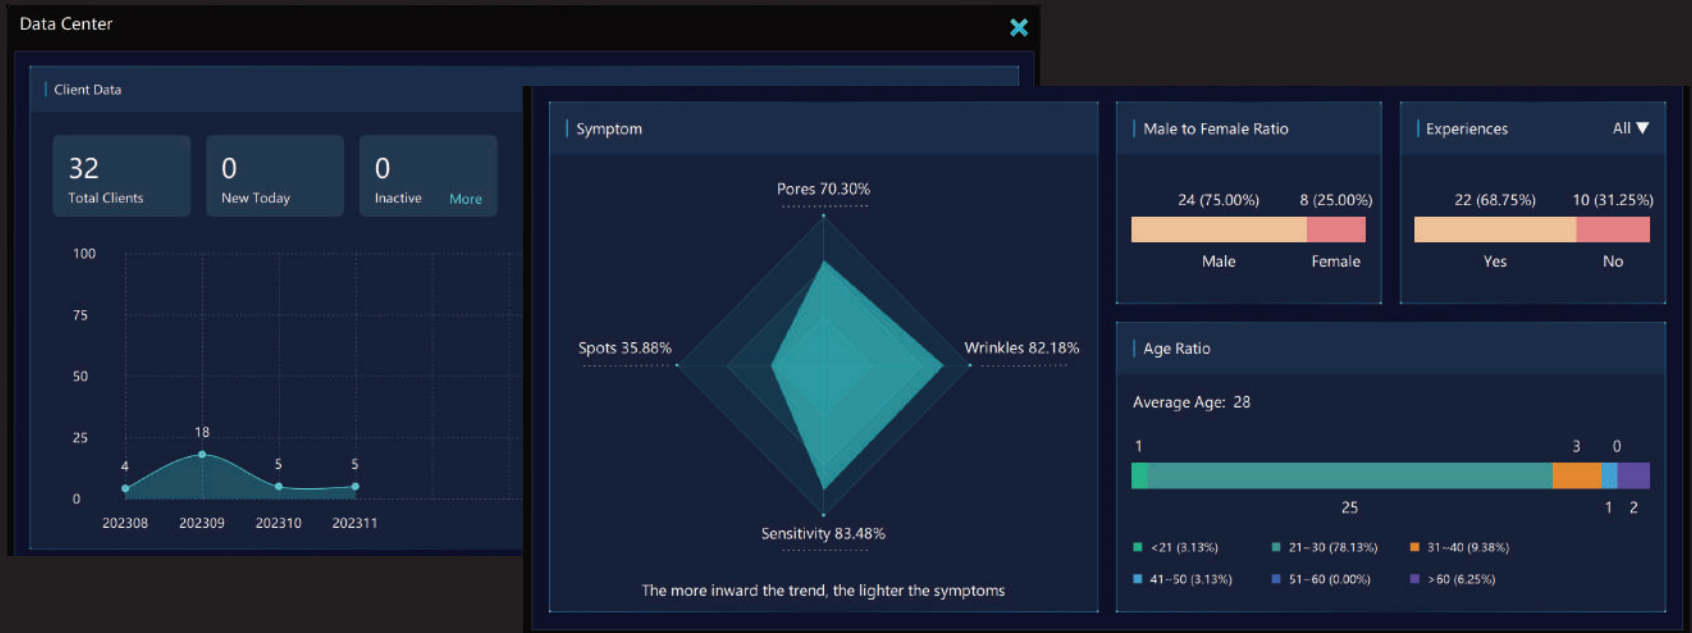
Data Center

Client Data

32
Total Clients

0
New Today

0
Inactive More

100
75
50
25
0

18
4
5
5

202308 202309 202310 202311

Symptom

Pores 70.30%
Spots 35.88%
Wrinkles 82.18%
Sensitivity 83.48%

The more inward the trend, the lighter the symptoms

Male to Female Ratio

24 (75.00%) 8 (25.00%)

Male Female

Experiences All ▼

22 (68.75%) 10 (31.25%)

Yes No

Age Ratio

Average Age: 28

1 3 0

25 1 2

<21 (3.13%) 21~30 (78.13%) 31~40 (9.38%)
41~50 (3.13%) 51~60 (0.00%) >60 (6.25%)